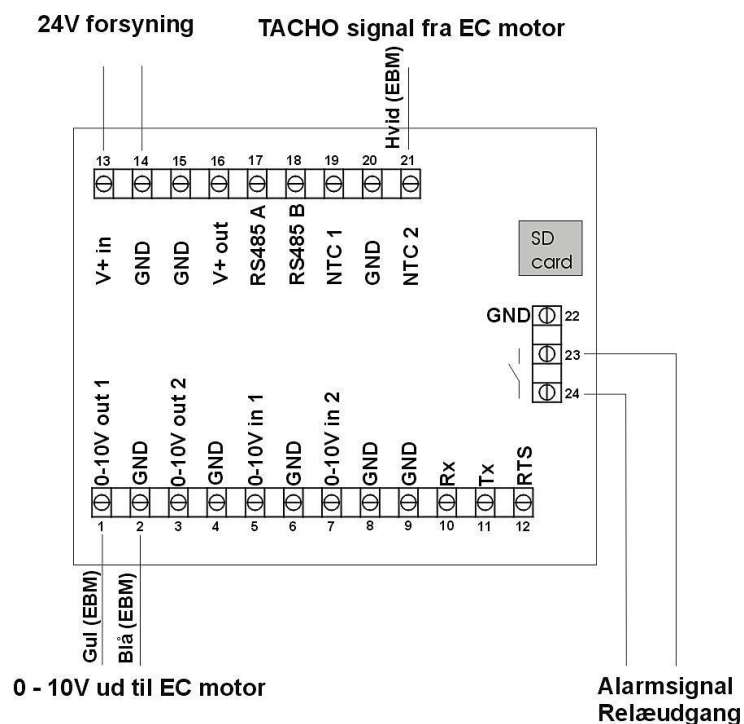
24V forsyning

TACHO signal fra EC motor

Hvid (EBM)

| 13 | 14 | 15 | 16 | 17 | 18 | 19 | 20 | 21 |
|---|---|---|---|---|---|---|---|---|
| V+ in | GND | GND | V+ out | RS485 A | RS485 B | NTC 1 | GND | NTC 2 |

SD card

GND 22

23

24

| 0-10V out 1 | GND | 0-10V out 2 | GND | 0-10V in 1 | GND | 0-10V in 2 | GND | GND | Rx | Tx | RTS |
|---|---|---|---|---|---|---|---|---|---|---|---|
| 1 | 2 | 3 | 4 | 5 | 6 | 7 | 8 | 9 | 10 | 11 | 12 |

Gul (EBM)

Blå (EBM)

0 - 10V ud til EC motor

Alarmsignal
Relæudgang